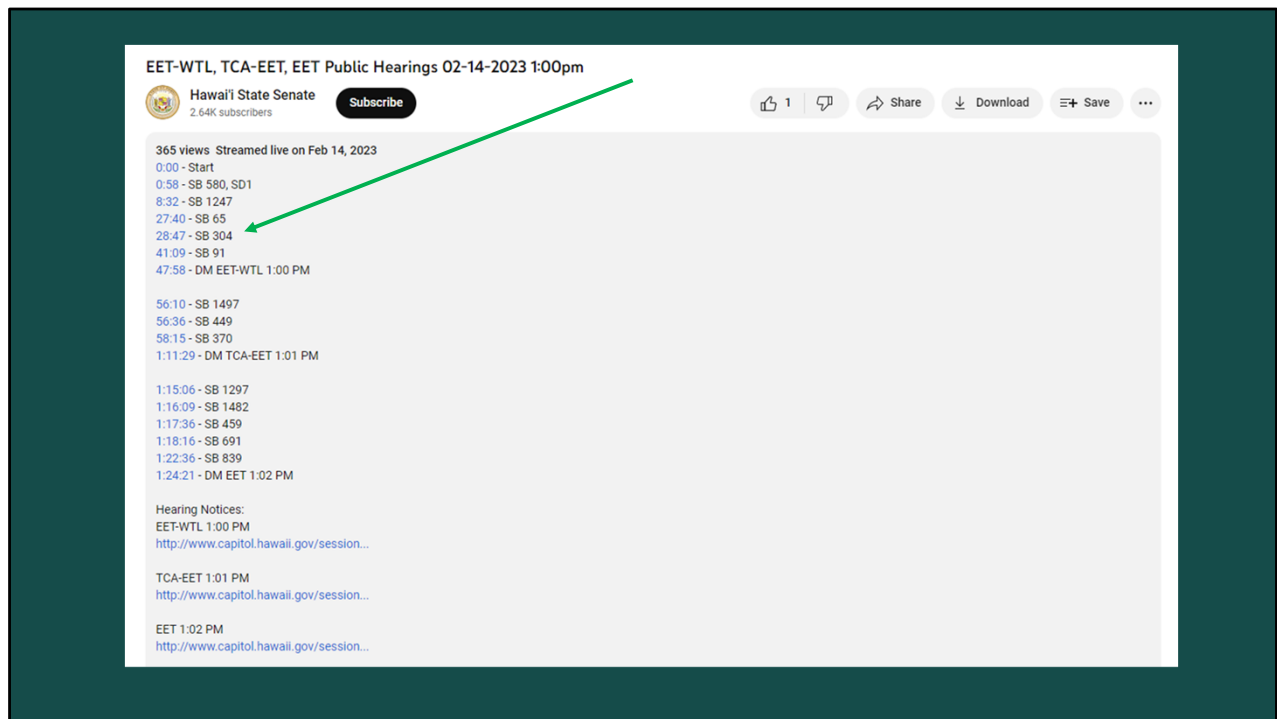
EET-WTL, TCA-EET, EET Public Hearings 02-14-2023 1:00pm

Hawai'i State Senate
2.64K subscribers

Subscribe

1

Share

Download

Save

365 views Streamed live on Feb 14, 2023
0:00 - Start
0:58 - SB 580, SD1
8:32 - SB 1247
27:40 - SB 65
28:47 - SB 304
41:09 - SB 91
47:58 - DM EET-WTL 1:00 PM

56:10 - SB 1497
56:36 - SB 449
58:15 - SB 370
1:11:29 - DM TCA-EET 1:01 PM

1:15:06 - SB 1297
1:16:09 - SB 1482
1:17:36 - SB 459
1:18:16 - SB 691
1:22:36 - SB 839
1:24:21 - DM EET 1:02 PM

Hearing Notices:
EET-WTL 1:00 PM
http://www.capitol.hawaii.gov/session...

TCA-EET 1:01 PM
http://www.capitol.hawaii.gov/session...

EET 1:02 PM
http://www.capitol.hawaii.gov/session...